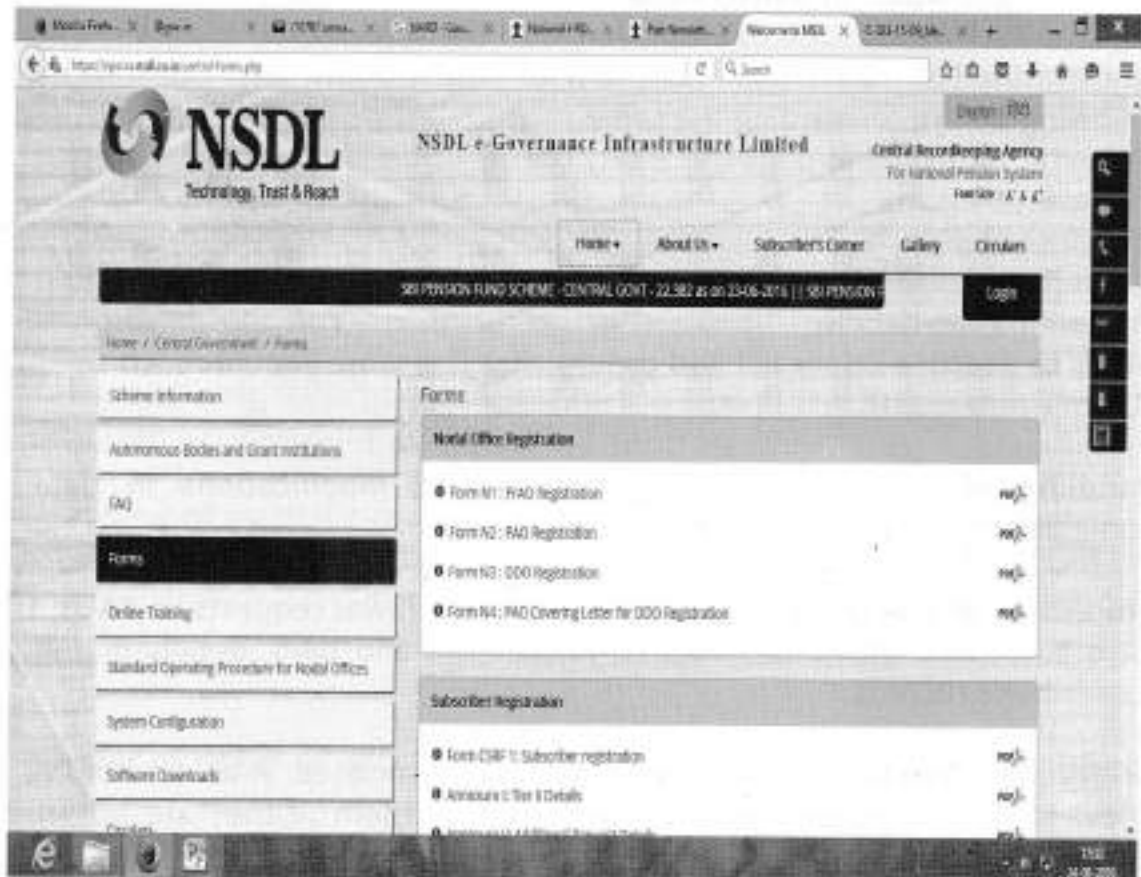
Mozilla Firefox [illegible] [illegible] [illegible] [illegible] Welcome to NSDL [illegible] +

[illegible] C Search

Dhayan / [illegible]

NSDL
Technology, Trust & Reach

NSDL e-Governance Infrastructure Limited

Central Recordkeeping Agency
For National Pension System
Font Size : A' A A'

Home ▾ About Us ▾ Subscriber's Corner Gallery Circulars

SBI PENSION FUND SCHEME - CENTRAL GOVT - 22.382 as on 23-06-2016 || SBI PENSION F

Login

Home / Central Government / Forms

Scheme Information

Autonomous Bodies and Grant Institutions

FAQ

Forms

Online Training

Standard Operating Procedure for Nodal Offices

System Configuration

Software Downloads

Circulars

Forms

Nodal Office Registration

Form N1 : PrAO Registration PDF

Form N2 : PAO Registration PDF

Form N3 : DDO Registration PDF

Form N4 : PAO Covering Letter for DDO Registration PDF

Subscriber Registration

Form CSRF 1: Subscriber registration PDF

Annexure I: Tier II Details PDF

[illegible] PDF

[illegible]